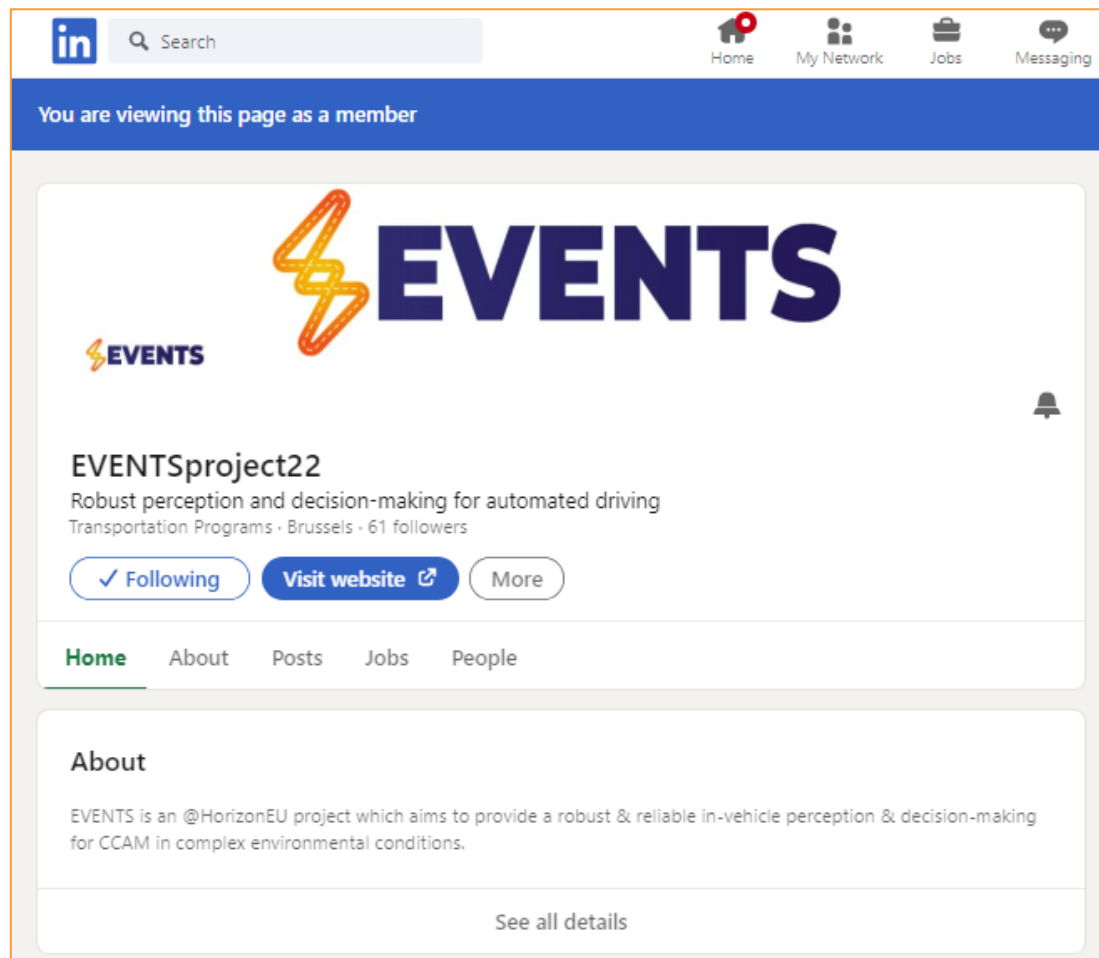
in Search

Home My Network Jobs Messaging

You are viewing this page as a member

EVENTS

EVENTS

EVENTSproject22

Robust perception and decision-making for automated driving

Transportation Programs · Brussels · 61 followers

✓ Following Visit website More

Home About Posts Jobs People

About

EVENTS is an @HorizonEU project which aims to provide a robust & reliable in-vehicle perception & decision-making for CCAM in complex environmental conditions.

See all details